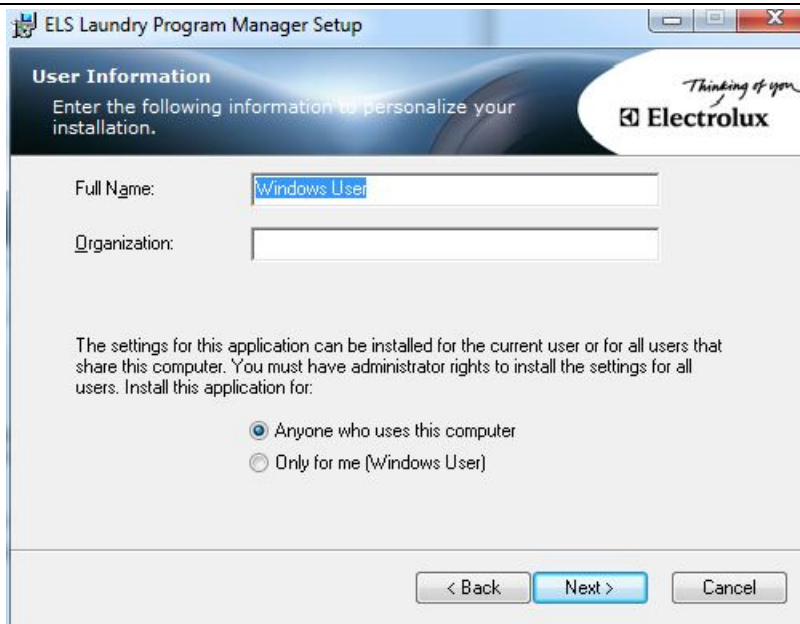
ELS Laundry Program Manager Setup

User Information
Enter the following information to personalize your installation.

Thinking of you
Electrolux

Full Name: Windows User

Organization:

The settings for this application can be installed for the current user or for all users that share this computer. You must have administrator rights to install the settings for all users. Install this application for:

Anyone who uses this computer
Only for me (Windows User)

< Back
Next >
Cancel